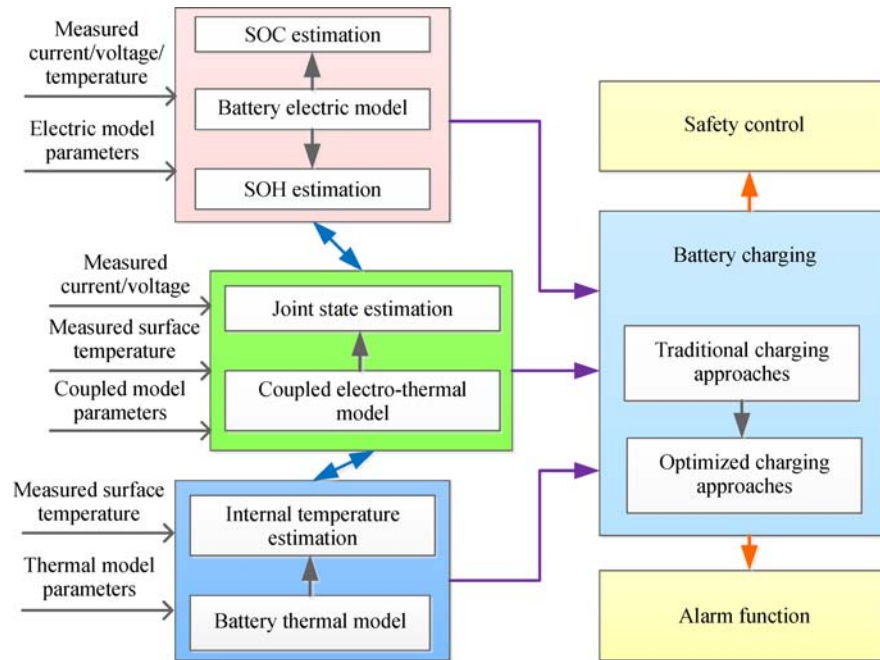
Measured current/voltage/ temperature

Electric model parameters

SOC estimation

Battery electric model

SOH estimation

Measured current/voltage

Measured surface temperature

Coupled model parameters

Joint state estimation

Coupled electro-thermal model

Measured surface temperature

Thermal model parameters

Internal temperature estimation

Battery thermal model

Safety control

Battery charging

Traditional charging approaches

Optimized charging approaches

Alarm function